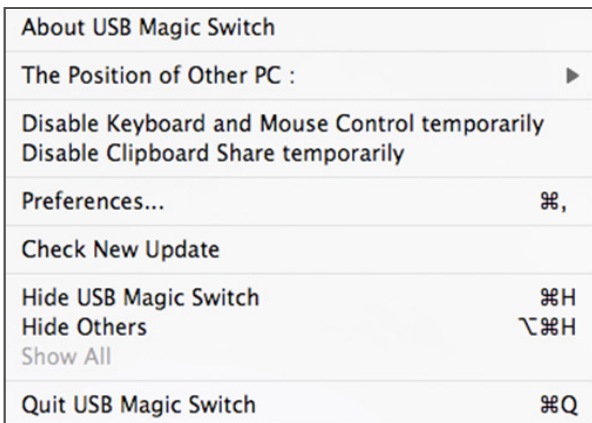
About USB Magic Switch

The Position of Other PC : ▶

Disable Keyboard and Mouse Control temporarily
Disable Clipboard Share temporarily

Preferences... ⌘,

Check New Update

Hide USB Magic Switch ⌘H
Hide Others ⌥⌘H
Show All

Quit USB Magic Switch ⌘Q